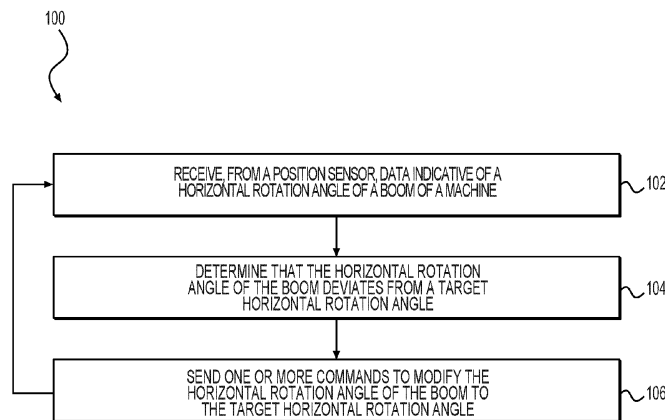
100

RECEIVE, FROM A POSITION SENSOR, DATA INDICATIVE OF A HORIZONTAL ROTATION ANGLE OF A BOOM OF A MACHINE

102

DETERMINE THAT THE HORIZONTAL ROTATION ANGLE OF THE BOOM DEVIATES FROM A TARGET HORIZONTAL ROTATION ANGLE

104

SEND ONE OR MORE COMMANDS TO MODIFY THE HORIZONTAL ROTATION ANGLE OF THE BOOM TO THE TARGET HORIZONTAL ROTATION ANGLE

106